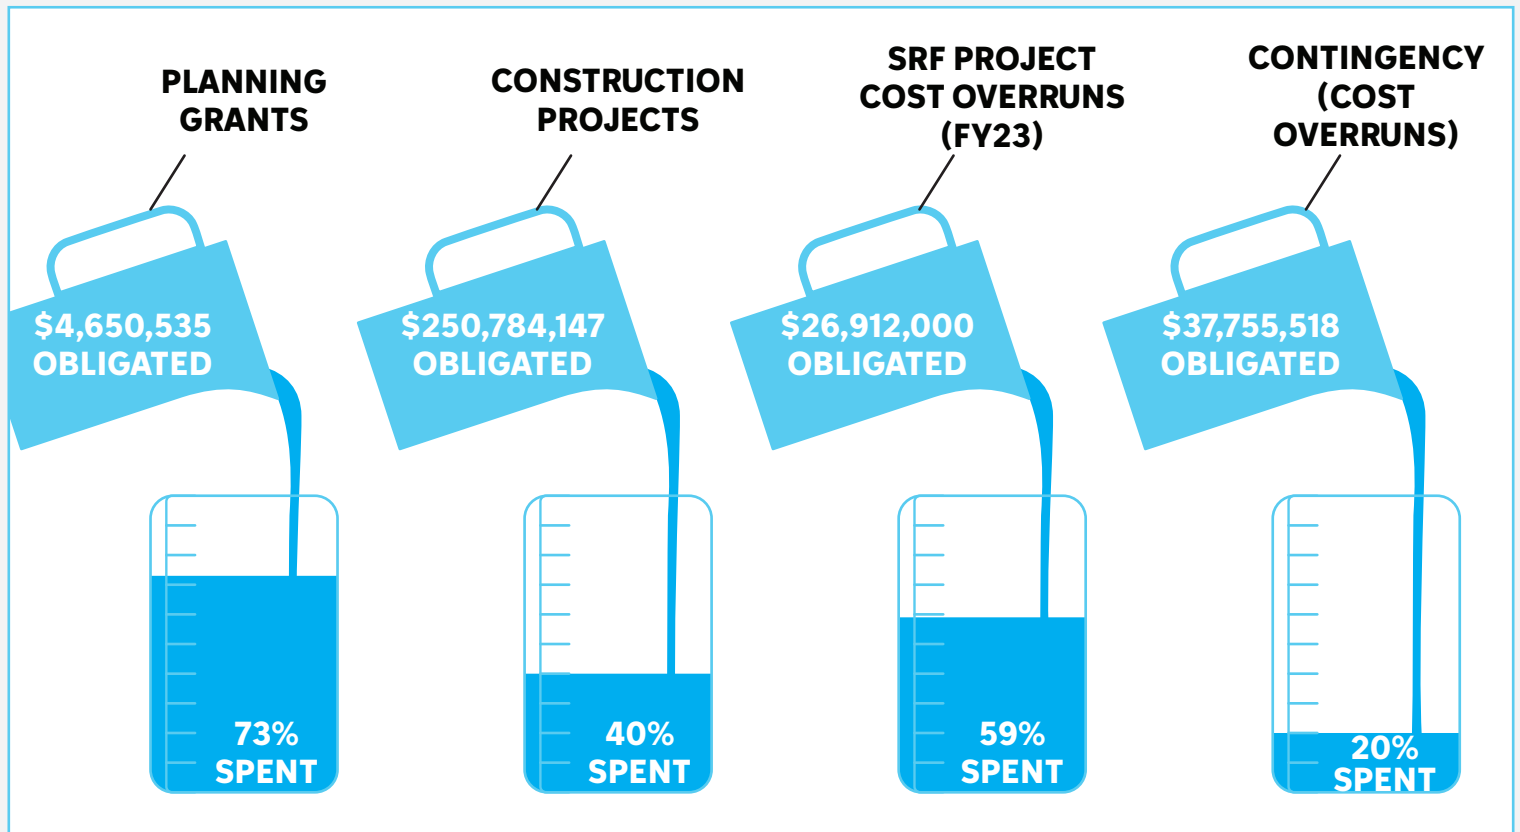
PLANNING GRANTS

$4,650,535 OBLIGATED

73% SPENT

CONSTRUCTION PROJECTS

$250,784,147 OBLIGATED

40% SPENT

SRF PROJECT COST OVERRUNS (FY23)

$26,912,000 OBLIGATED

59% SPENT

CONTINGENCY (COST OVERRUNS)

$37,755,518 OBLIGATED

20% SPENT